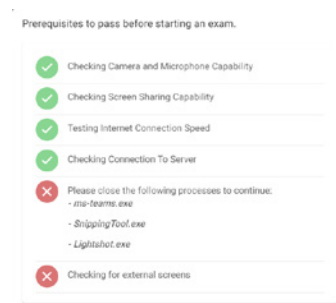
Prerequisites to pass before starting an exam.

Checking Camera and Microphone Capability

Checking Screen Sharing Capability

Testing Internet Connection Speed

Checking Connection To Server

Please close the following processes to continue:
- ms-teams.exe
- SnippingTool.exe
- Lightshot.exe

Checking for external screens